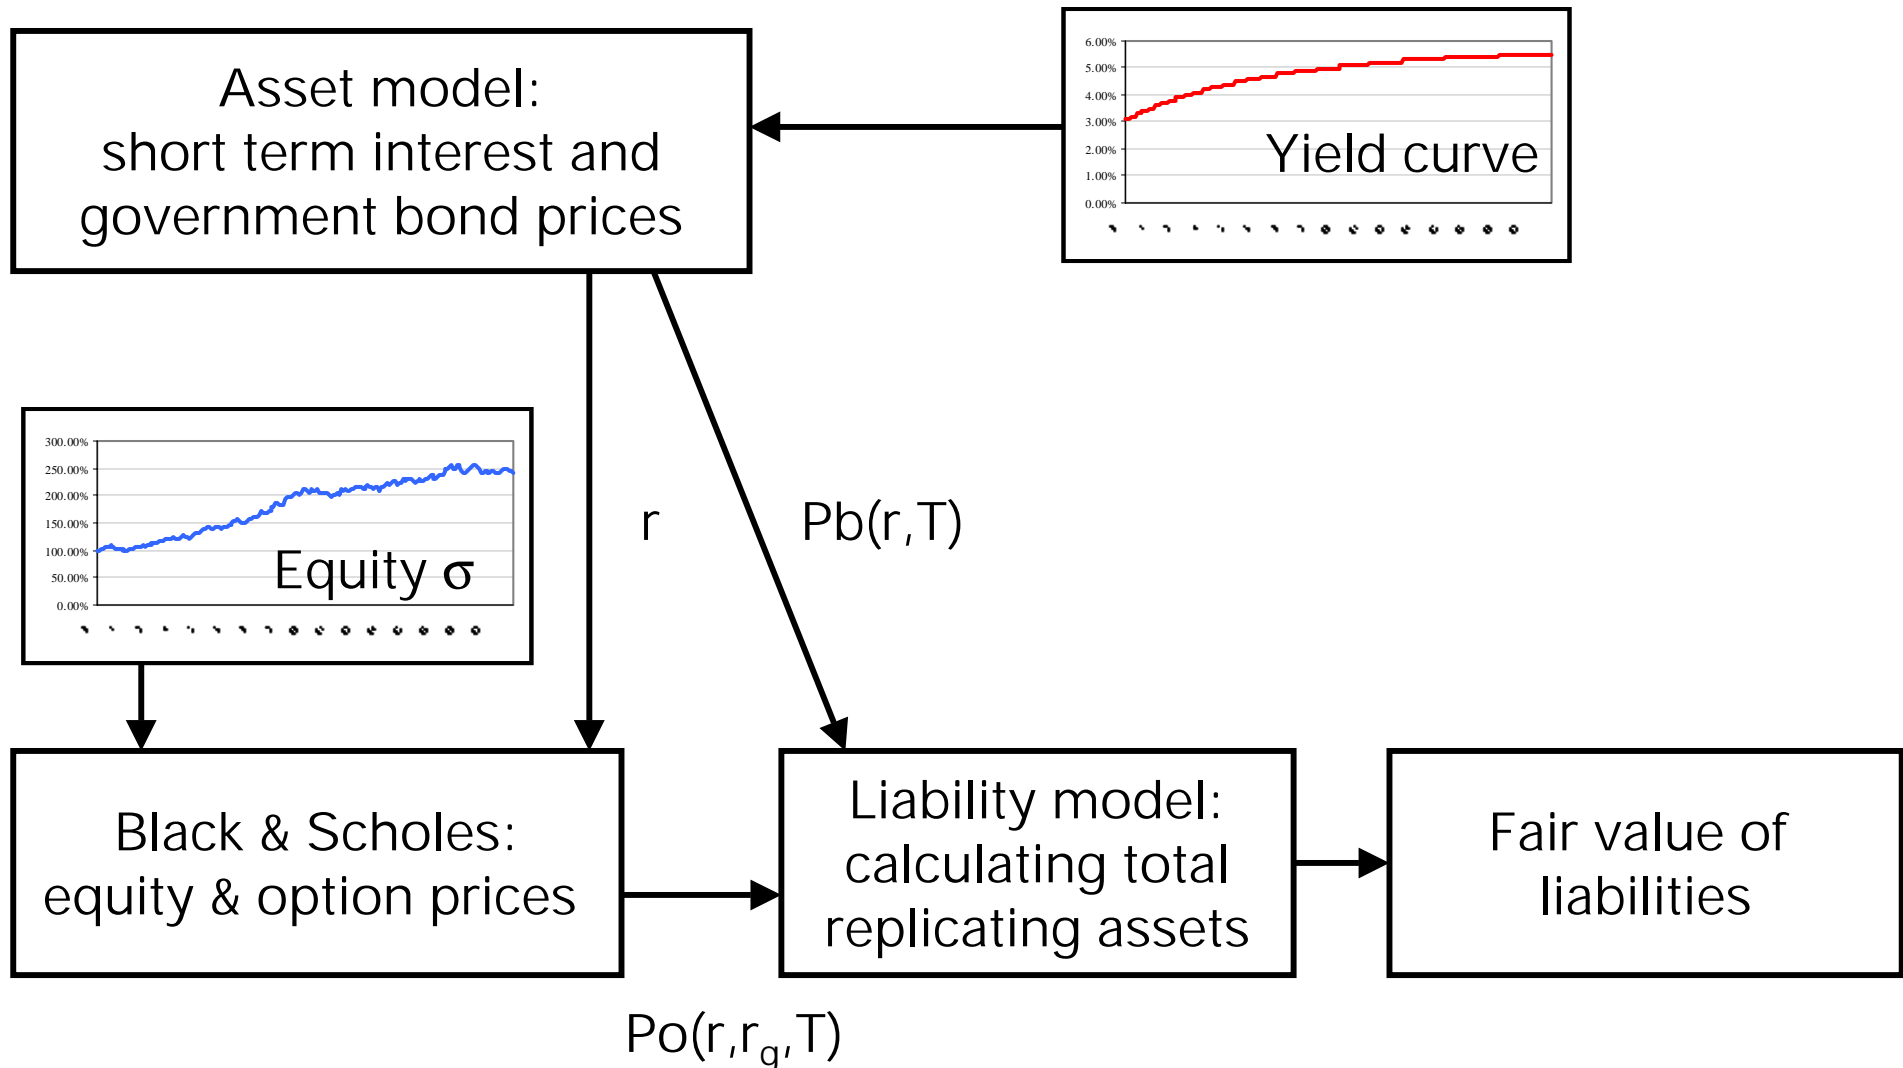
Asset model:
short term interest and
government bond prices

6.00%
5.00%
4.00%
3.00%
2.00%
1.00%
0.00%
Yield curve

300.00%
250.00%
200.00%
150.00%
100.00%
50.00%
0.00%
Equity σ

r

Pb(r,T)

Black & Scholes:
equity & option prices

Liability model:
calculating total
replicating assets

Fair value of
liabilities

Po(r,$r_g$,T)